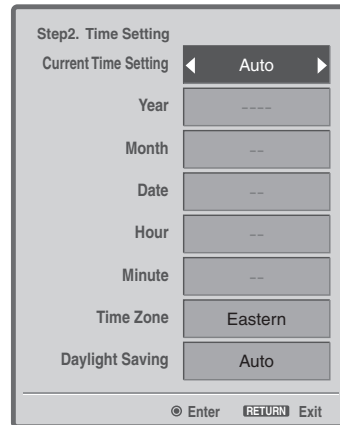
Step2. Time Setting

| | |
|---|---|
| Current Time Setting | Auto |
| Year | ---- |
| Month | -- |
| Date | -- |
| Hour | -- |
| Minute | -- |
| Time Zone | Eastern |
| Daylight Saving | Auto |

Enter RETURN Exit